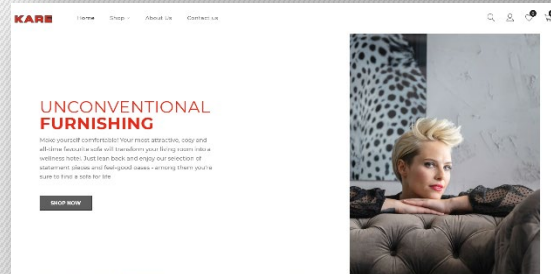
KARE

Home Shop About Us Contact us

0

UNCONVENTIONAL
FURNISHING

Make yourself comfortable! Your most attractive, cosy and all-time favourite sofa will transform your living room into a wellness hotel. Just lean back and enjoy our selection of statement pieces and feel-good oases - among them you're sure to find a sofa for life

SHOP NOW